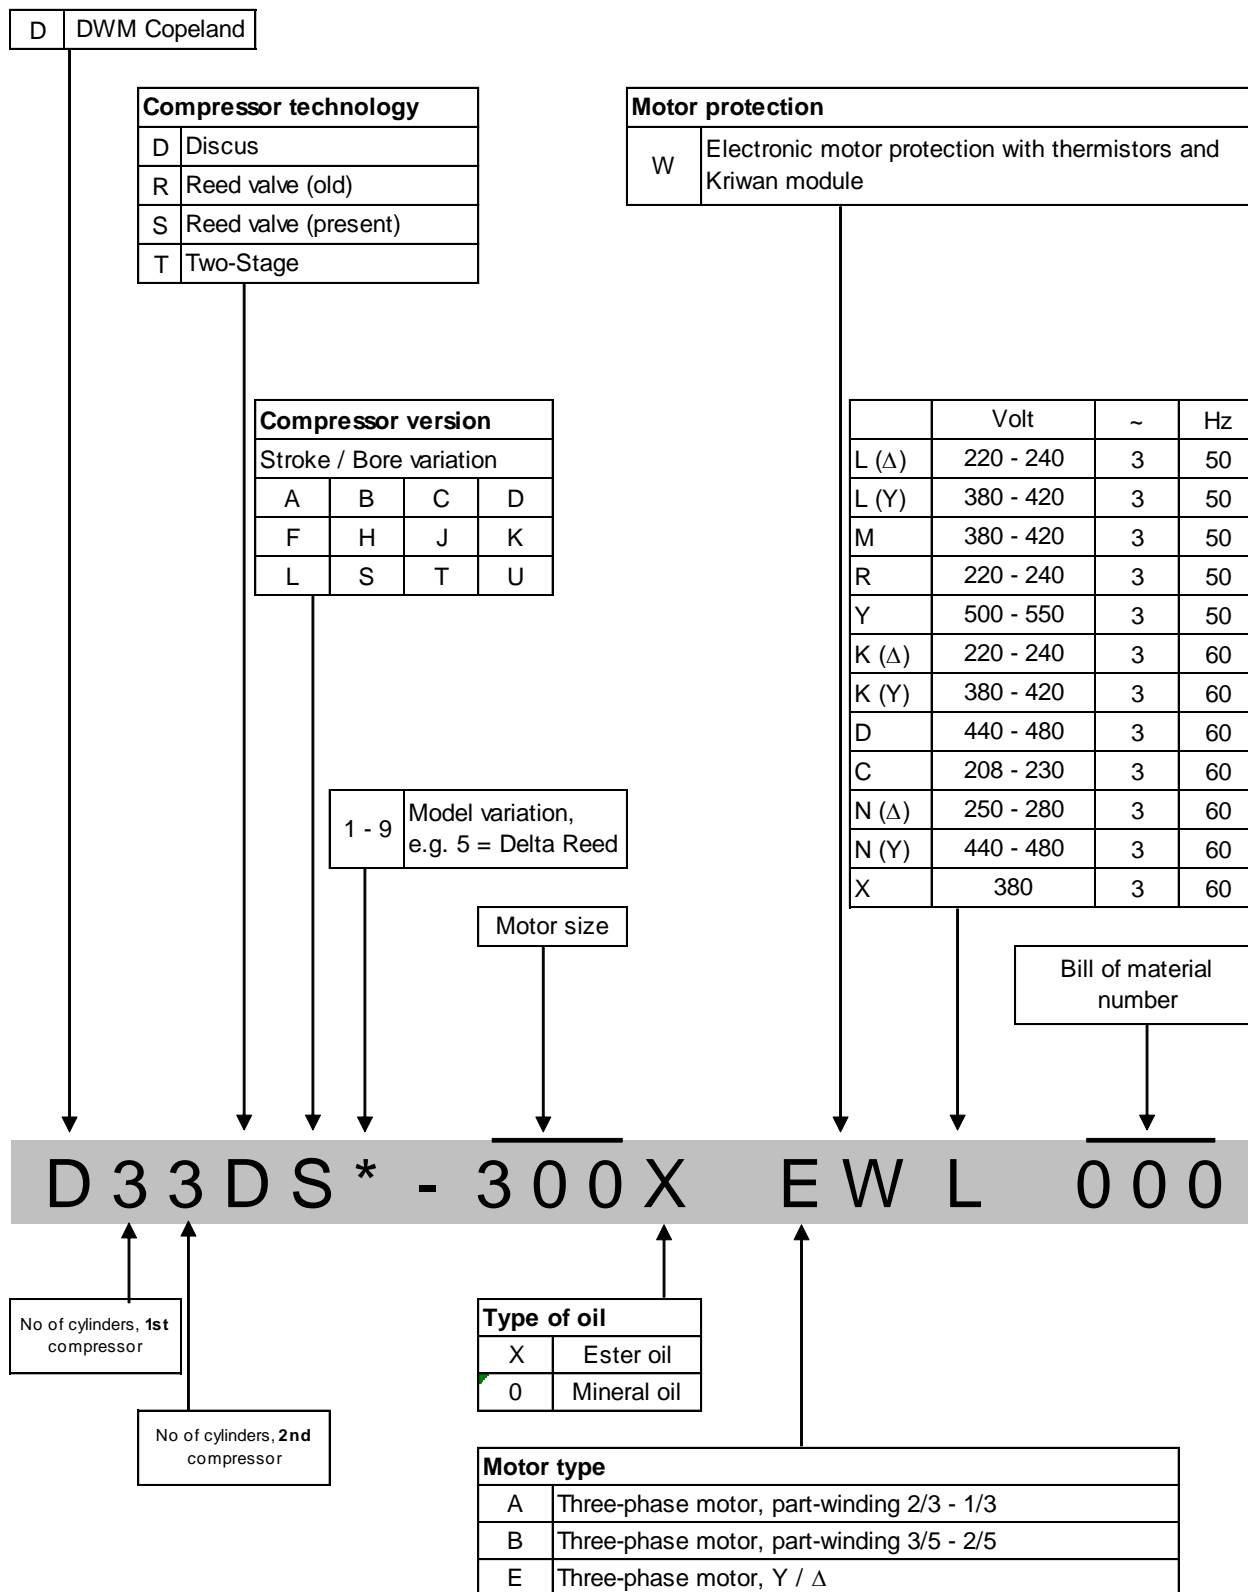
| D | DWM Copeland |
|---|---|

| Compressor technology | |
|---|---|
| D | Discus |
| R | Reed valve (old) |
| S | Reed valve (present) |
| T | Two-Stage |

| Motor protection | |
|---|---|
| W | Electronic motor protection with thermistors and Kriwan module |

| Compressor version | | | |
|---|---|---|---|
| Stroke / Bore variation | | | |
| A | B | C | D |
| F | H | J | K |
| L | S | T | U |

| | Volt | ~ | Hz |
|---|---|---|---|
| L ($\Delta$) | 220 - 240 | 3 | 50 |
| L (Y) | 380 - 420 | 3 | 50 |
| M | 380 - 420 | 3 | 50 |
| R | 220 - 240 | 3 | 50 |
| Y | 500 - 550 | 3 | 50 |
| K ($\Delta$) | 220 - 240 | 3 | 60 |
| K (Y) | 380 - 420 | 3 | 60 |
| D | 440 - 480 | 3 | 60 |
| C | 208 - 230 | 3 | 60 |
| N ($\Delta$) | 250 - 280 | 3 | 60 |
| N (Y) | 440 - 480 | 3 | 60 |
| X | 380 | 3 | 60 |

| 1 - 9 | Model variation, e.g. 5 = Delta Reed |
|---|---|

Motor size

Bill of material number

D 3 3 D S * - 3 0 0 X E W L 0 0 0

No of cylinders, 1st compressor

No of cylinders, 2nd compressor

| Type of oil | |
|---|---|
| X | Ester oil |
| 0 | Mineral oil |

| Motor type | |
|---|---|
| A | Three-phase motor, part-winding 2/3 - 1/3 |
| B | Three-phase motor, part-winding 3/5 - 2/5 |
| E | Three-phase motor, Y / $\Delta$ |